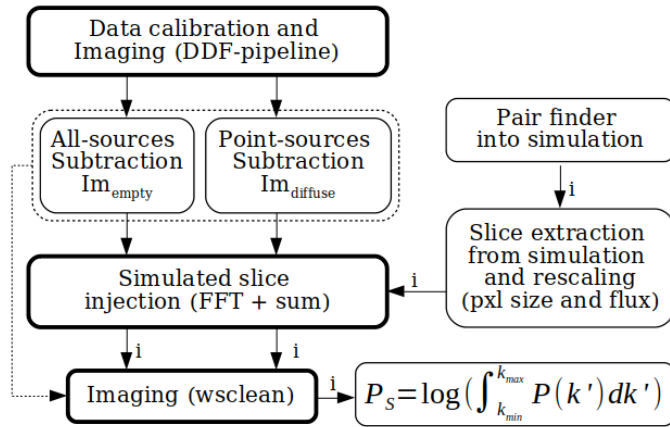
Data calibration and Imaging (DDF-pipeline)

All-sources Subtraction $Im_{empty}$

Point-sources Subtraction $Im_{diffuse}$

Pair finder into simulation

i

Slice extraction from simulation and rescaling (pxl size and flux)

i

Simulated slice injection (FFT + sum)

i

i

Imaging (wsclean)

i

$P_S = \log\left(\int_{k_{min}}^{k_{max}} P(k')\,dk'\right)$